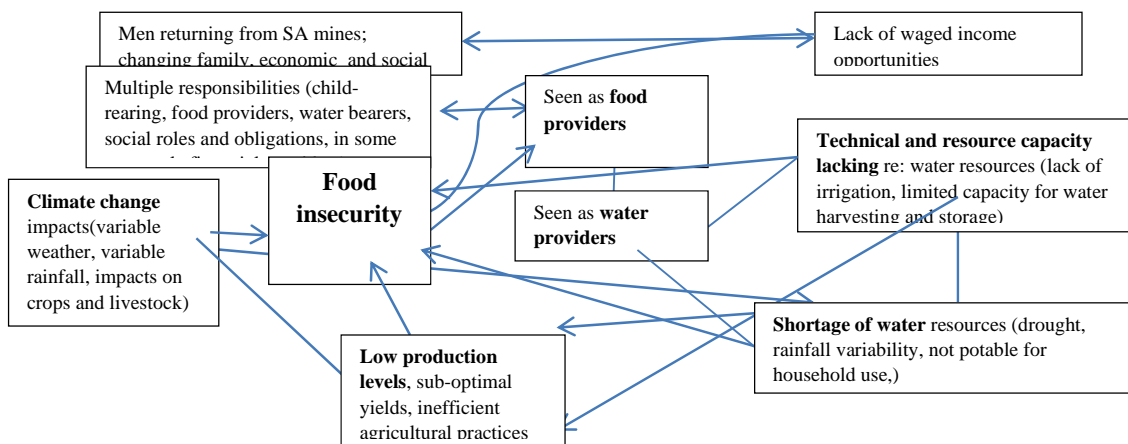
Men returning from SA mines; changing family, economic, and social

Lack of waged income opportunities

Multiple responsibilities (child-rearing, food providers, water bearers, social roles and obligations, in some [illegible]

Seen as **food providers**

**Technical and resource capacity lacking** re: water resources (lack of irrigation, limited capacity for water harvesting and storage)

**Climate change** impacts(variable weather, variable rainfall, impacts on crops and livestock)

**Food insecurity**

Seen as **water providers**

**Shortage of water** resources (drought, rainfall variability, not potable for household use,)

**Low production levels**, sub-optimal yields, inefficient agricultural practices